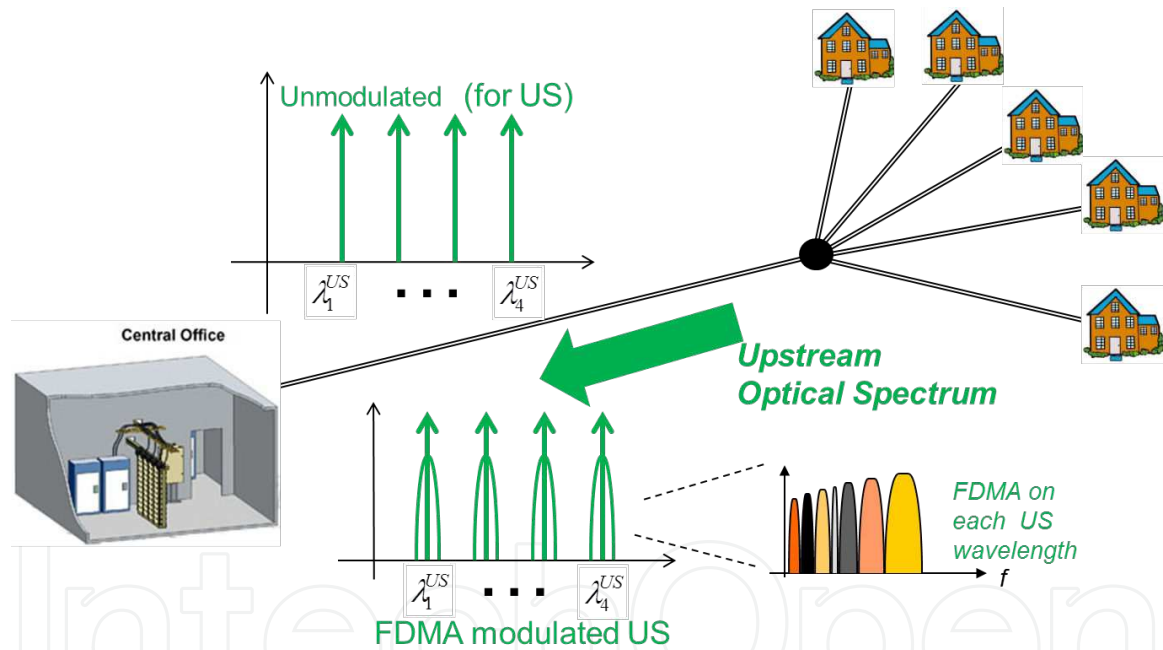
Unmodulated (for US)

$\lambda_1^{US}$ . . . $\lambda_4^{US}$

Central Office

Upstream Optical Spectrum

$\lambda_1^{US}$ . . . $\lambda_4^{US}$

FDMA modulated US

FDMA on each US wavelength

$f$

IntechOpen